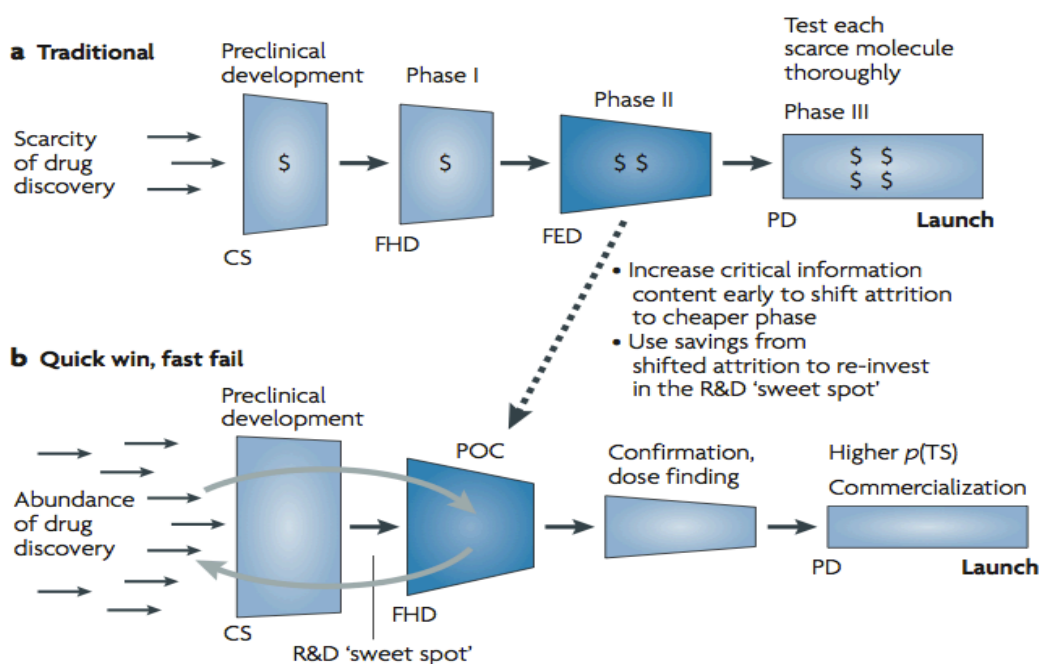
**a Traditional**

Scarcity of drug discovery

Preclinical development

$

CS

Phase I

$

FHD

Phase II

$ $

FED

Test each scarce molecule thoroughly

Phase III

$ $
$ $

PD

**Launch**

• Increase critical information content early to shift attrition to cheaper phase
• Use savings from shifted attrition to re-invest in the R&D ‘sweet spot’

**b Quick win, fast fail**

Abundance of drug discovery

Preclinical development

CS

R&D ‘sweet spot’

FHD

POC

Confirmation, dose finding

Higher $p$(TS)

Commercialization

PD

**Launch**